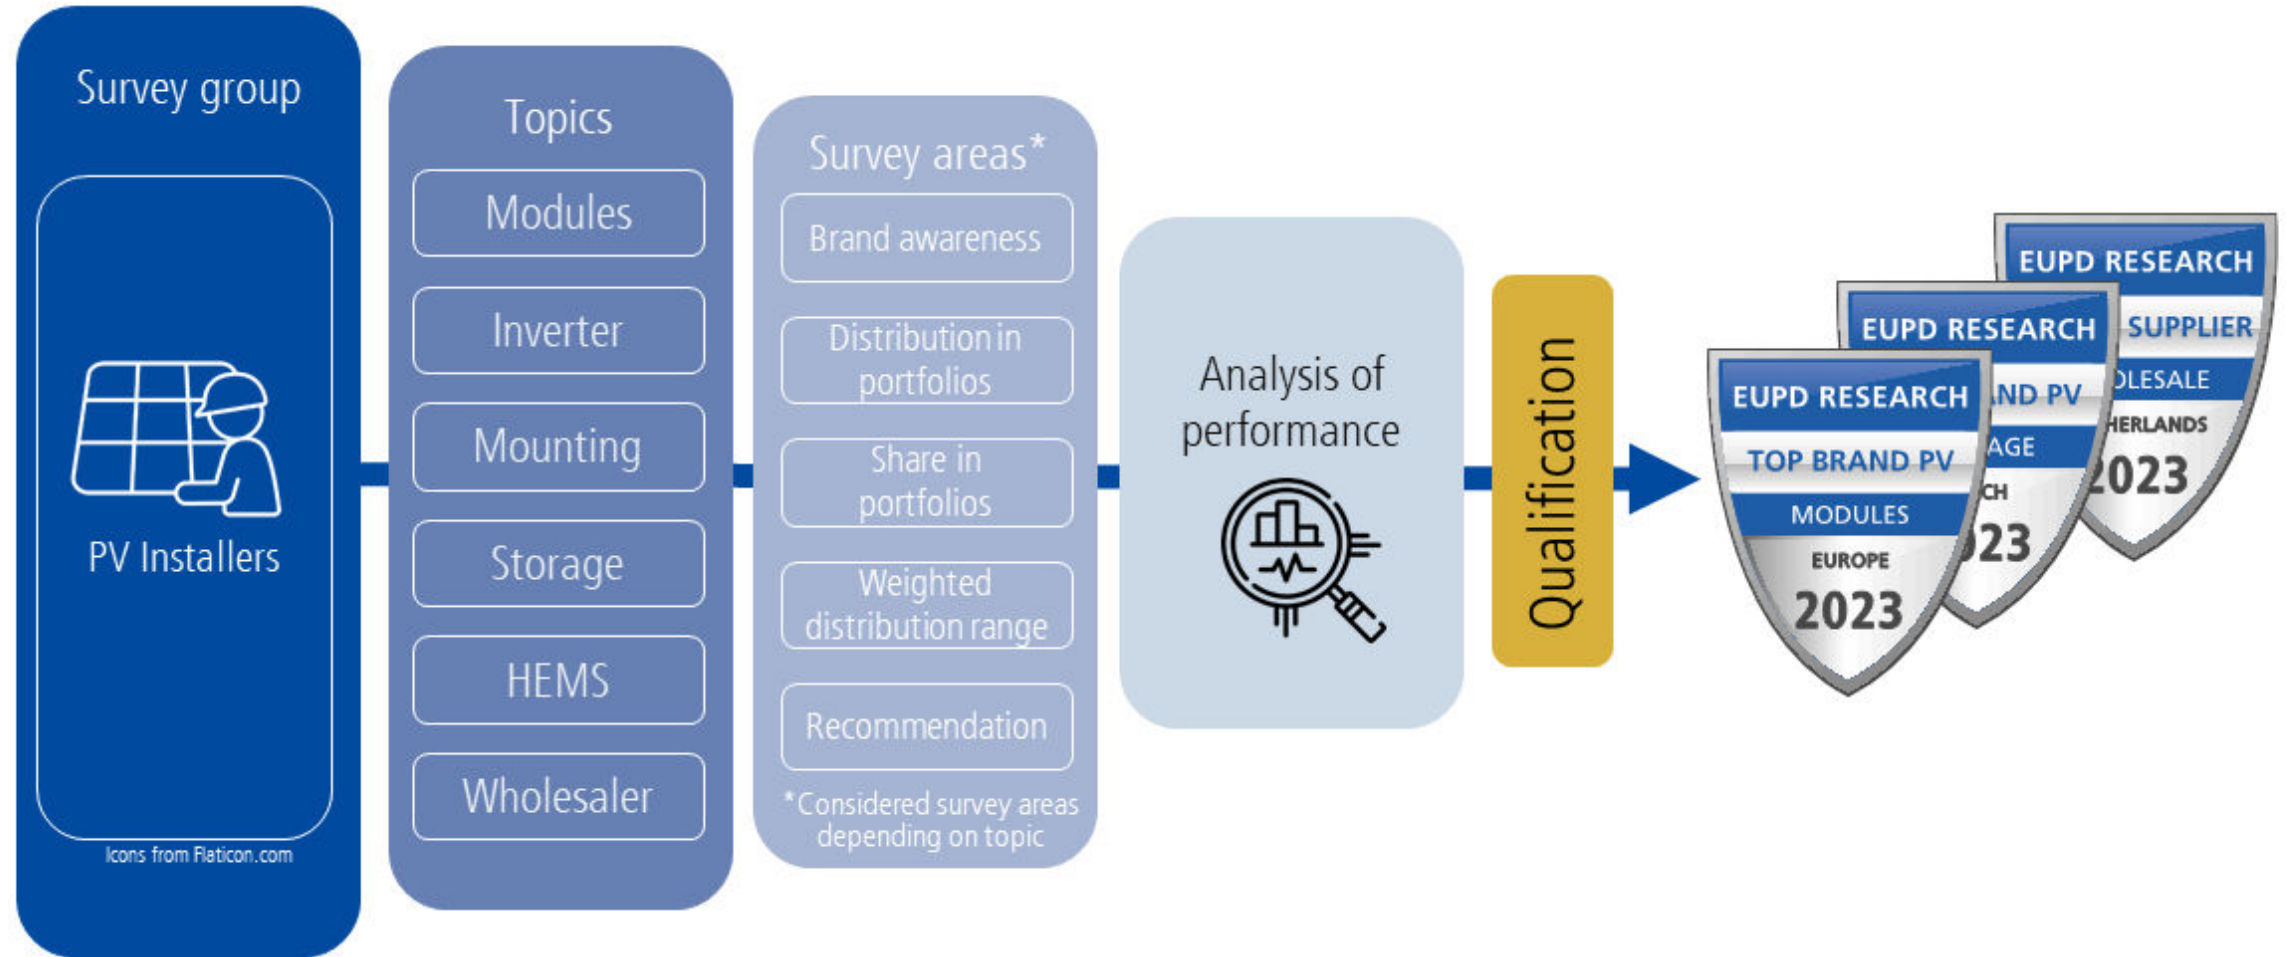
Survey group

PV Installers

Icons from Flaticon.com

Topics

Modules

Inverter

Mounting

Storage

HEMS

Wholesaler

Survey areas*

Brand awareness

Distribution in portfolios

Share in portfolios

Weighted distribution range

Recommendation

*Considered survey areas depending on topic

Analysis of performance

Qualification

EUPD RESEARCH
TOP BRAND PV
MODULES
EUROPE
2023

EUPD RESEARCH
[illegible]ND PV
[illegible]AGE
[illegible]CH
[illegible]23

EUPD RESEARCH
SUPPLIER
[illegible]OLESALE
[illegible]HERLANDS
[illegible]2023